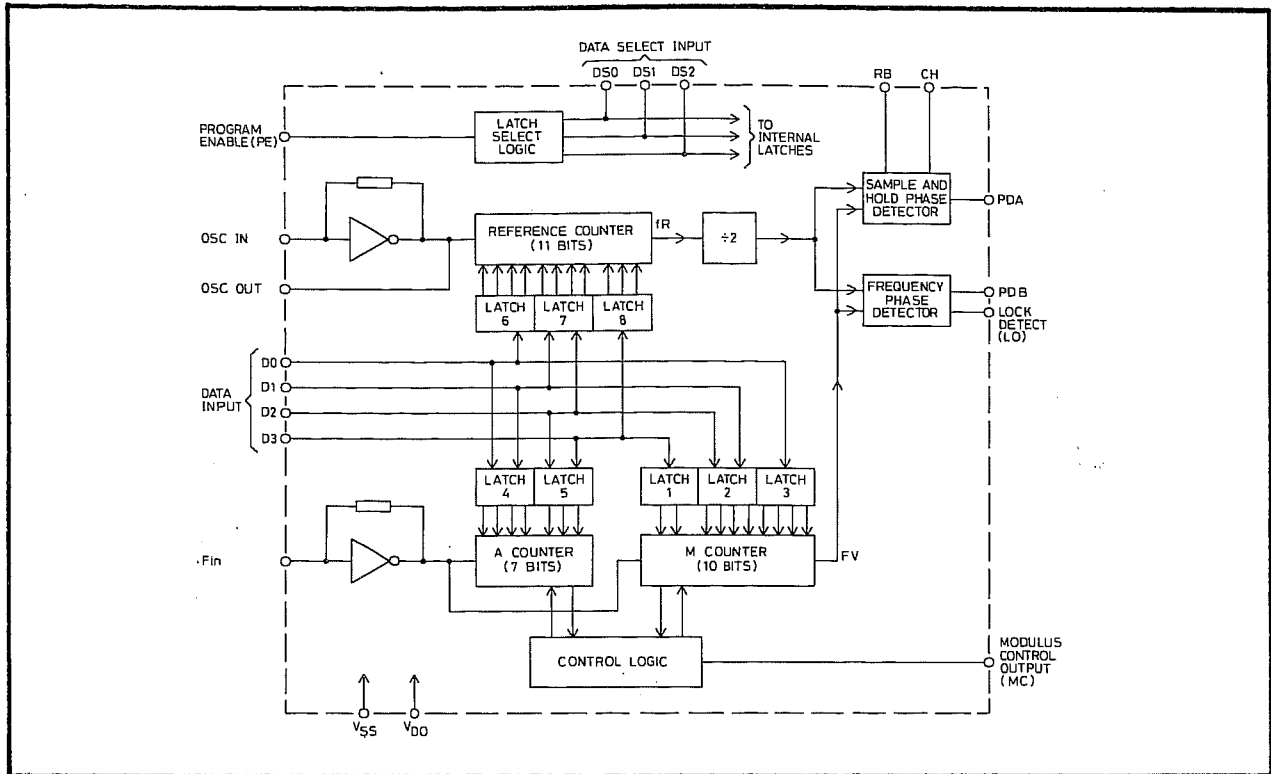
DATA SELECT INPUT

DS0 DS1 DS2

RB CH

PROGRAM ENABLE (PE)

LATCH SELECT LOGIC

TO INTERNAL LATCHES

SAMPLE AND HOLD PHASE DETECTOR

PDA

OSC IN

REFERENCE COUNTER (11 BITS)

fR

÷2

OSC OUT

FREQUENCY PHASE DETECTOR

PDB

LOCK DETECT (LD)

LATCH 6

LATCH 7

LATCH 8

DATA INPUT

D0

D1

D2

D3

LATCH 4

LATCH 5

LATCH 1

LATCH 2

LATCH 3

Fin

A COUNTER (7 BITS)

M COUNTER (10 BITS)

FV

CONTROL LOGIC

MODULUS CONTROL OUTPUT (MC)

$V_{SS}$

$V_{DD}$